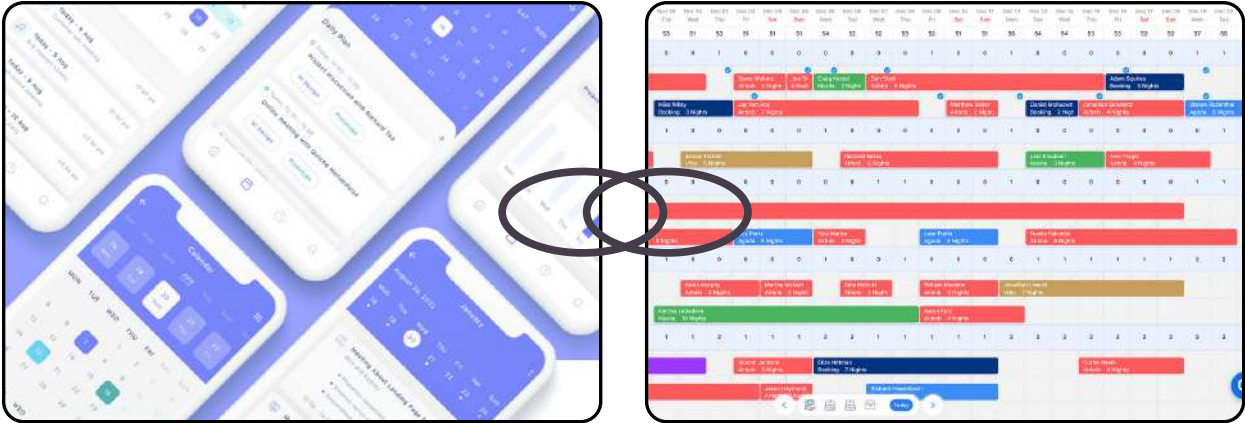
Daily Plan

Calendar

MON
TUE
WED
THU
FRI

January

Meeting About Landing Page

Online meeting with Quinte Homedeco

Fri
Sat
Sun
Mon
Tue
Wed
Thu
Fri
Sat
Sun

Mike Wiley
Booking 3 Nights

Adam Squires
Booking 5 Nights

Today